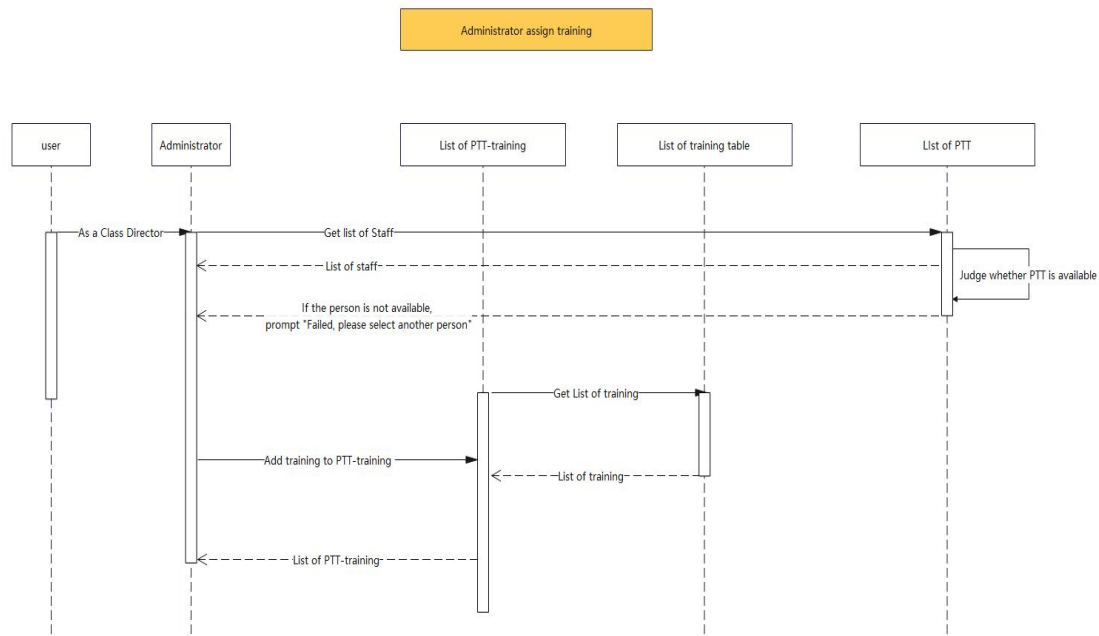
Administrator assign training

user

Administrator

List of PTT-training

List of training table

List of PTT

As a Class Director

Get list of Staff

List of staff

Judge whether PTT is available

If the person is not available, prompt "Failed, please select another person"

Get List of training

Add training to PTT-training

List of training

List of PTT-training